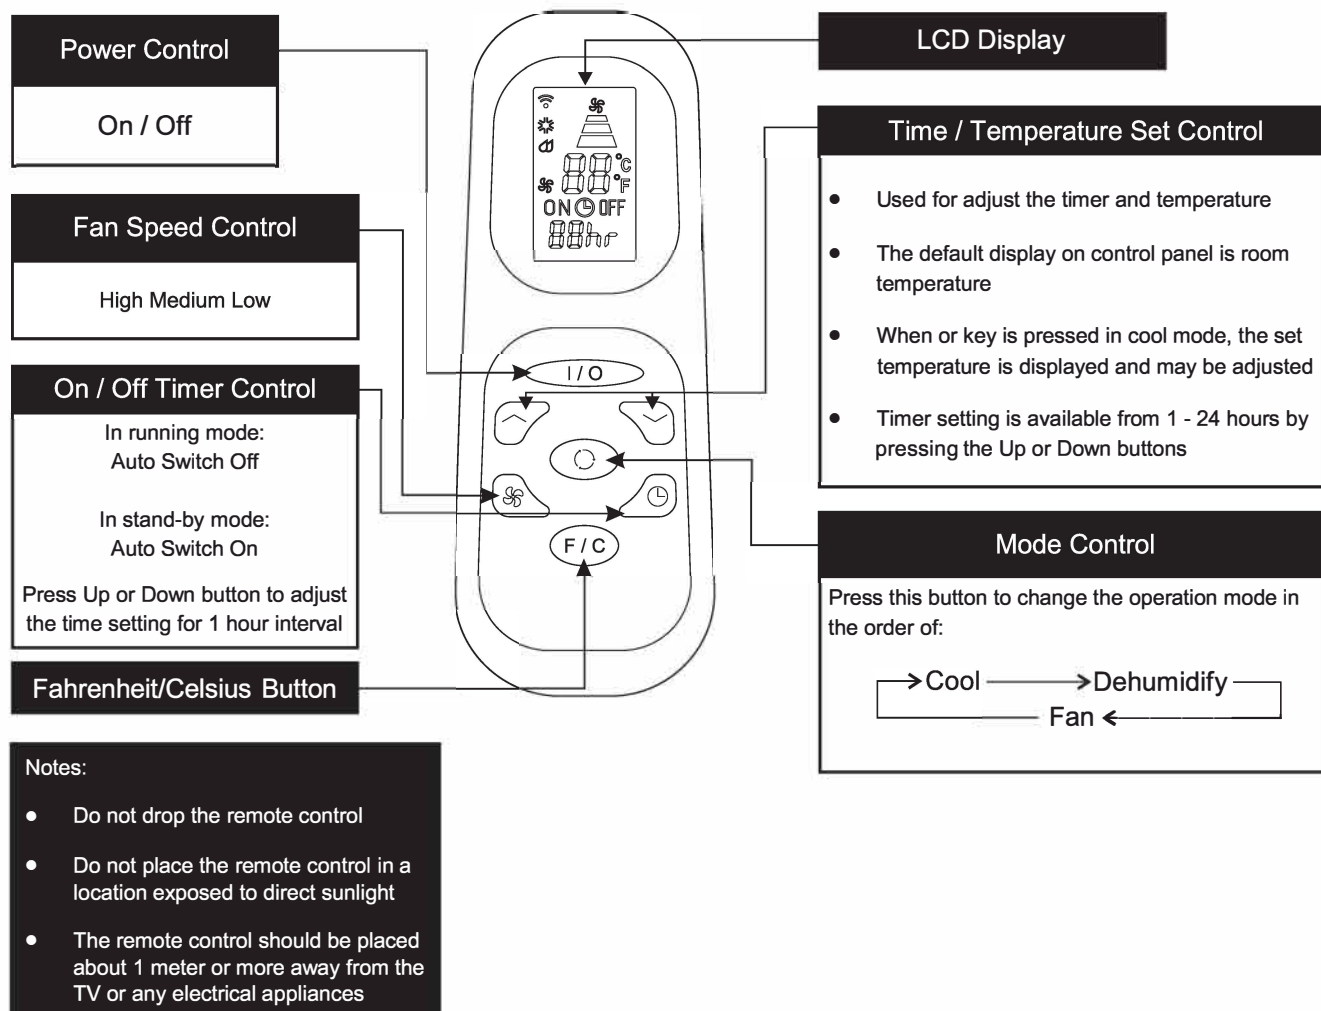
Power Control

On / Off

Fan Speed Control

High Medium Low

On / Off Timer Control

In running mode:
Auto Switch Off

In stand-by mode:
Auto Switch On

Press Up or Down button to adjust the time setting for 1 hour interval

Fahrenheit/Celsius Button

Notes:

- Do not drop the remote control
- Do not place the remote control in a location exposed to direct sunlight
- The remote control should be placed about 1 meter or more away from the TV or any electrical appliances

°C
°F
ON OFF
88hr

I / O

F / C

LCD Display

Time / Temperature Set Control

- Used for adjust the timer and temperature
- The default display on control panel is room temperature
- When or key is pressed in cool mode, the set temperature is displayed and may be adjusted
- Timer setting is available from 1 - 24 hours by pressing the Up or Down buttons

Mode Control

Press this button to change the operation mode in the order of:

Cool → Dehumidify → Fan